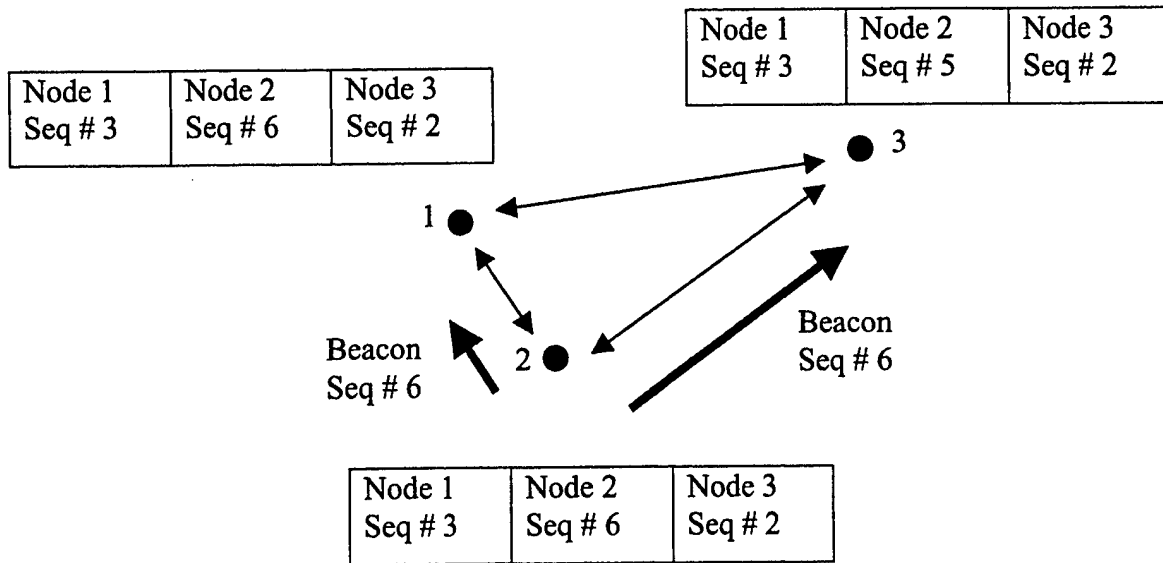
| Node 1 Seq # 3 | Node 2 Seq # 5 | Node 3 Seq # 2 |
|---|---|---|

| Node 1 Seq # 3 | Node 2 Seq # 6 | Node 3 Seq # 2 |
|---|---|---|

3

1

Beacon Seq # 6

2

Beacon Seq # 6

| Node 1 Seq # 3 | Node 2 Seq # 6 | Node 3 Seq # 2 |
|---|---|---|